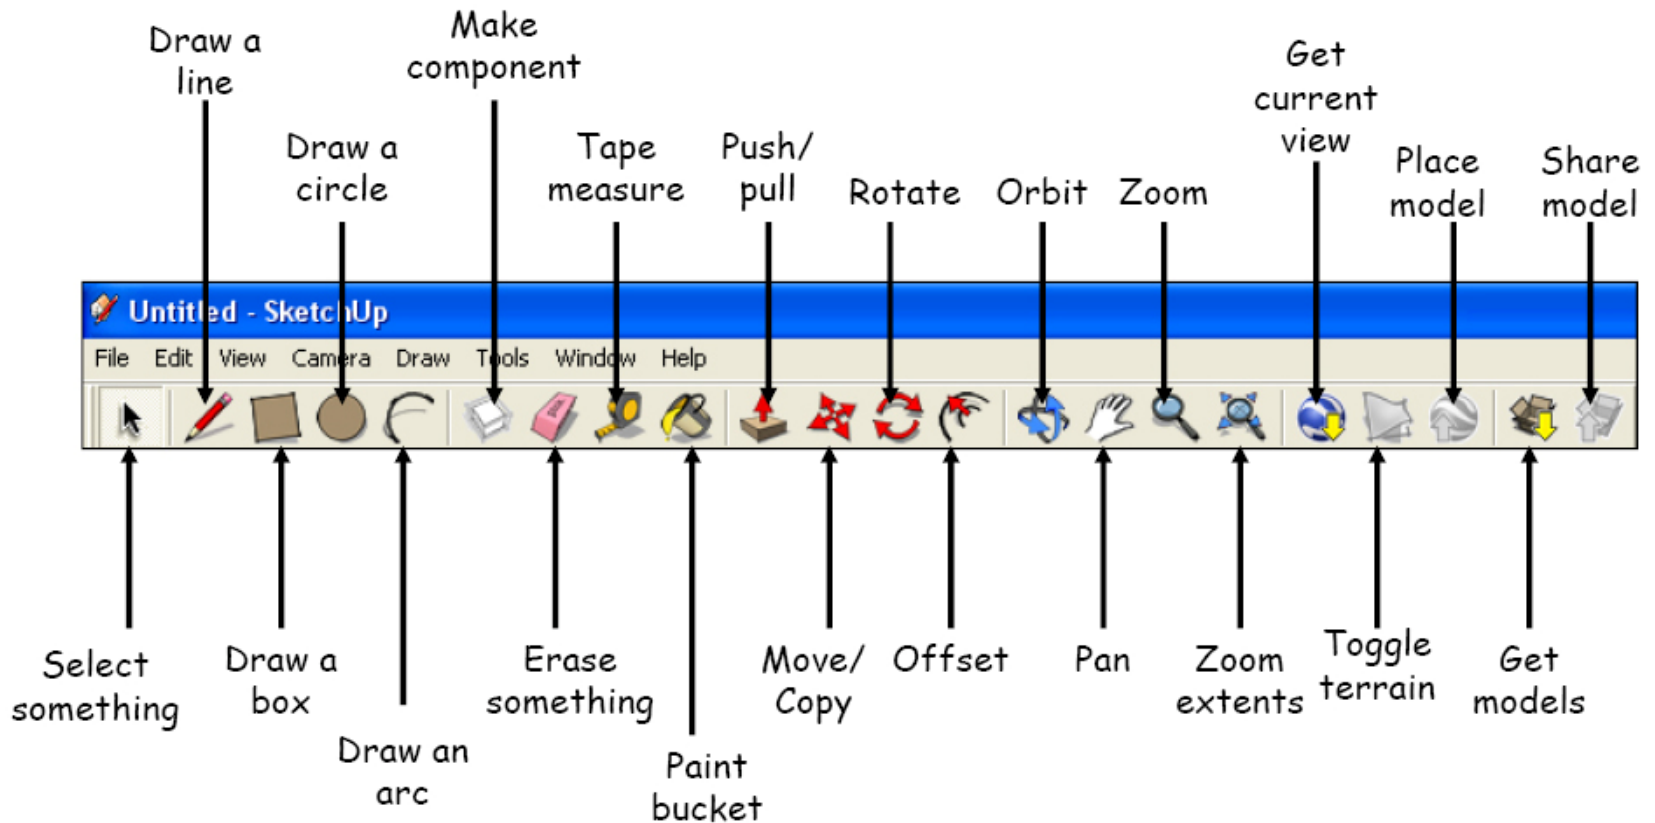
Draw a line

Make component

Draw a circle

Tape measure

Push/ pull

Rotate

Orbit

Zoom

Get current view

Place model

Share model

Untitled - SketchUp

File Edit View Camera Draw Tools Window Help

Select something

Draw a box

Draw an arc

Erase something

Paint bucket

Move/ Copy

Offset

Pan

Zoom extents

Toggle terrain

Get models